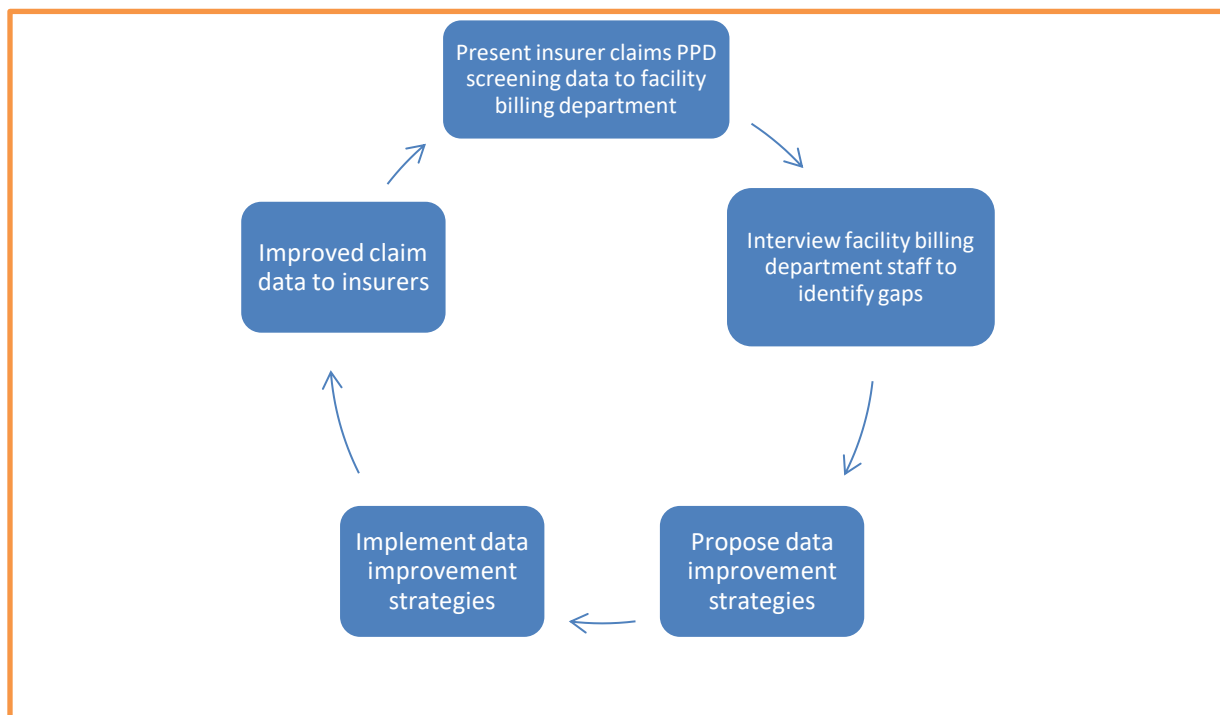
Present insurer claims PPD screening data to facility billing department

Interview facility billing department staff to identify gaps

Propose data improvement strategies

Implement data improvement strategies

Improved claim data to insurers